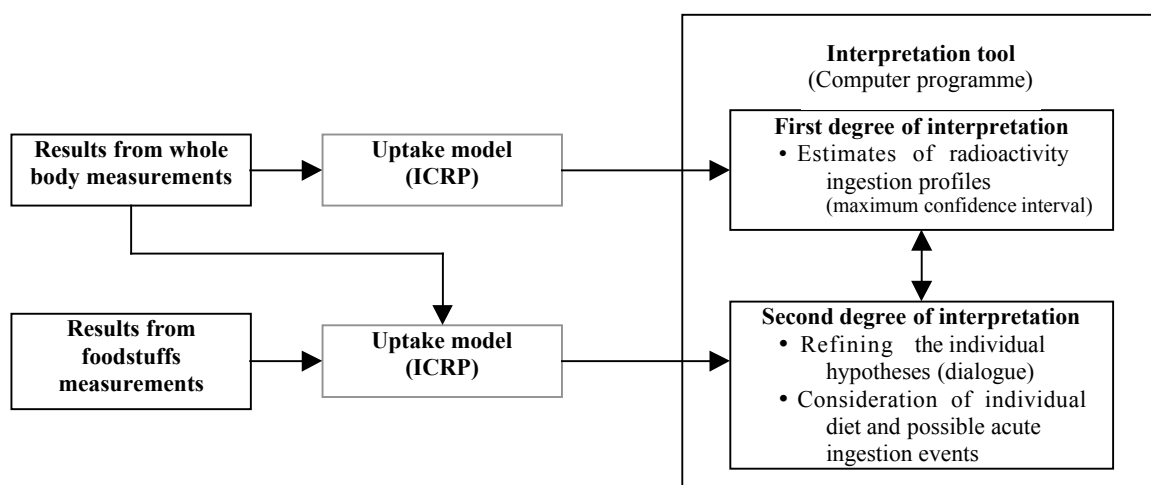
Interpretation tool
(Computer programme)

Results from whole body measurements

Uptake model (ICRP)

First degree of interpretation
• Estimates of radioactivity ingestion profiles (maximum confidence interval)

Results from foodstuffs measurements

Uptake model (ICRP)

Second degree of interpretation
• Refining the individual hypotheses (dialogue)
• Consideration of individual diet and possible acute ingestion events